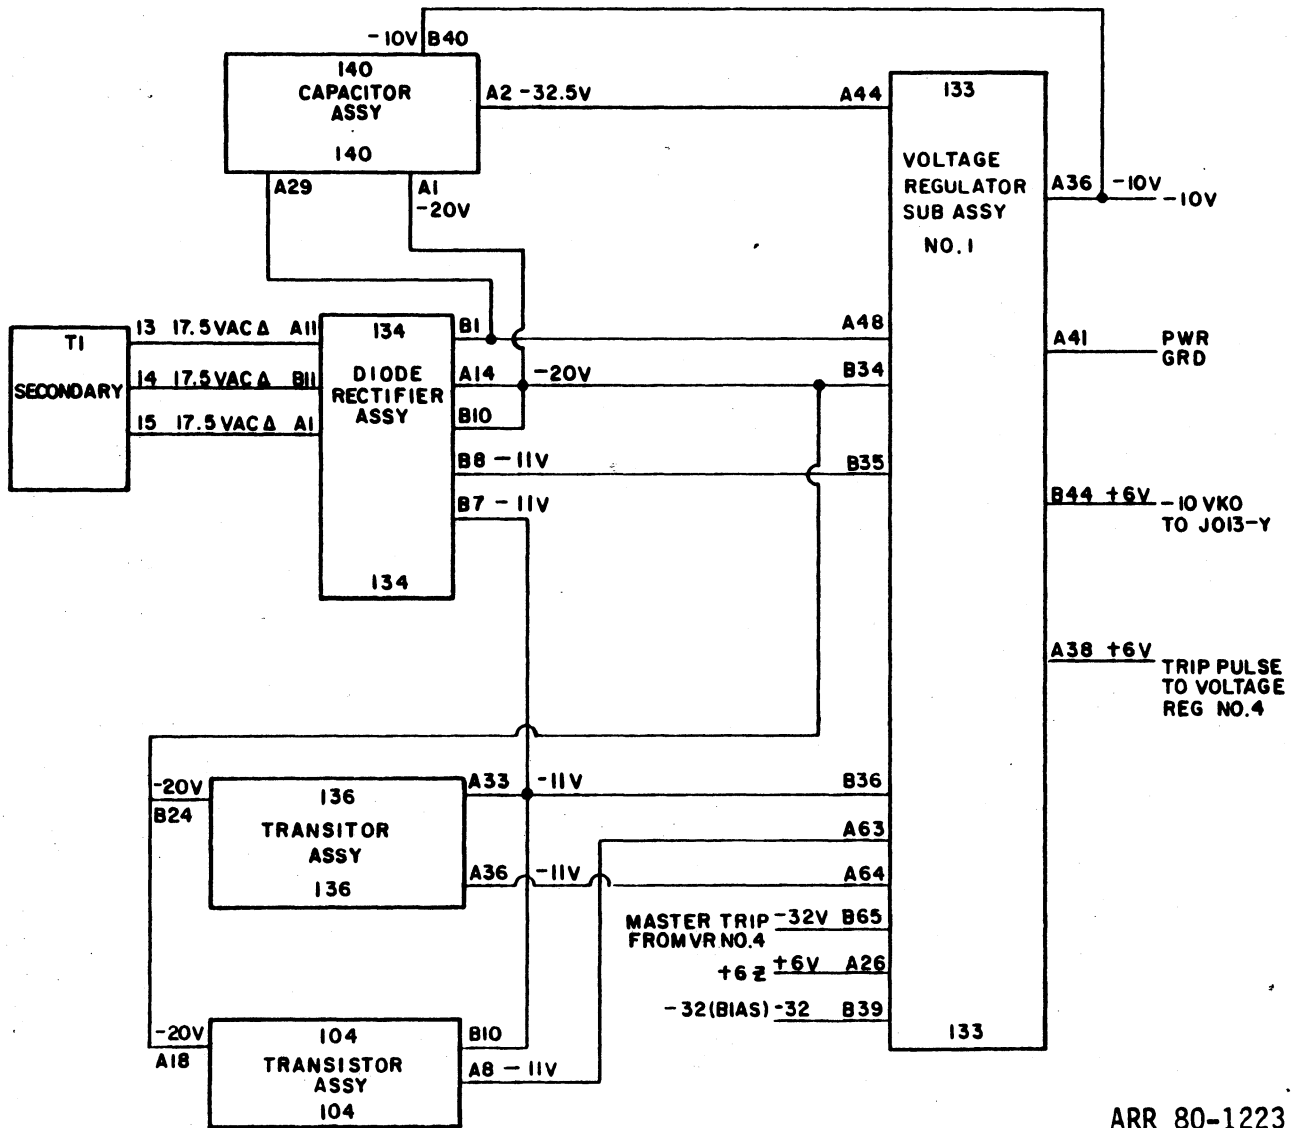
-10V B40

140
CAPACITOR
ASSY
140

A2 -32.5V

A29

A1
-20V

133
VOLTAGE
REGULATOR
SUB ASSY
NO. 1

A44

A36 -10V -10V

T1
SECONDARY

13 17.5VAC Δ A11
14 17.5VAC Δ B11
15 17.5VAC Δ A1

134
DIODE
RECTIFIER
ASSY
134

B1
A14 -20V
B10
B8 -11V
B7 -11V

A48
B34
B35

A41 PWR GRD

B44 +6V -10 VKO TO J013-Y

A38 +6V TRIP PULSE TO VOLTAGE REG NO.4

-20V
B24

136
TRANSITOR
ASSY
136

A33 -11V
A36 -11V

B36
A63
A64

MASTER TRIP FROM VR NO.4 -32V B65
+6 Z +6V A26
-32 (BIAS) -32 B39

133

-20V
A18

104
TRANSISTOR
ASSY
104

B10
A8 -11V

ARR 80-1223